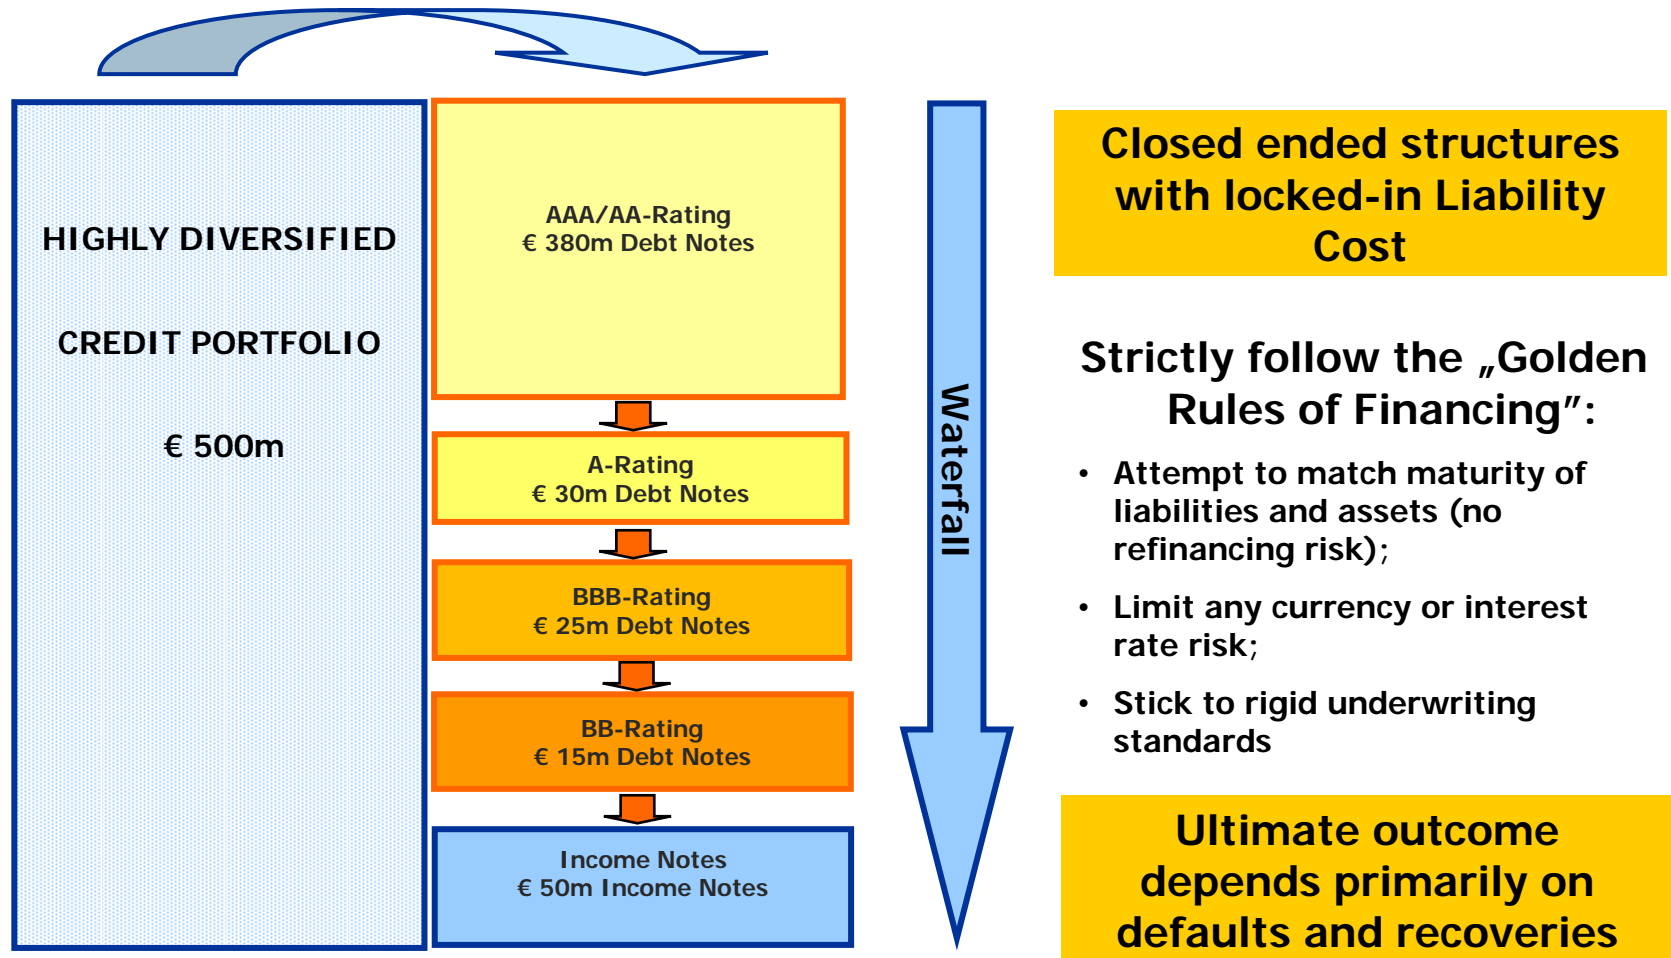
HIGHLY DIVERSIFIED

CREDIT PORTFOLIO

€ 500m

AAA/AA-Rating
€ 380m Debt Notes

A-Rating
€ 30m Debt Notes

BBB-Rating
€ 25m Debt Notes

BB-Rating
€ 15m Debt Notes

Income Notes
€ 50m Income Notes

Waterfall

Closed ended structures with locked-in Liability Cost

Strictly follow the „Golden Rules of Financing":

• Attempt to match maturity of liabilities and assets (no refinancing risk);

• Limit any currency or interest rate risk;

• Stick to rigid underwriting standards

Ultimate outcome depends primarily on defaults and recoveries